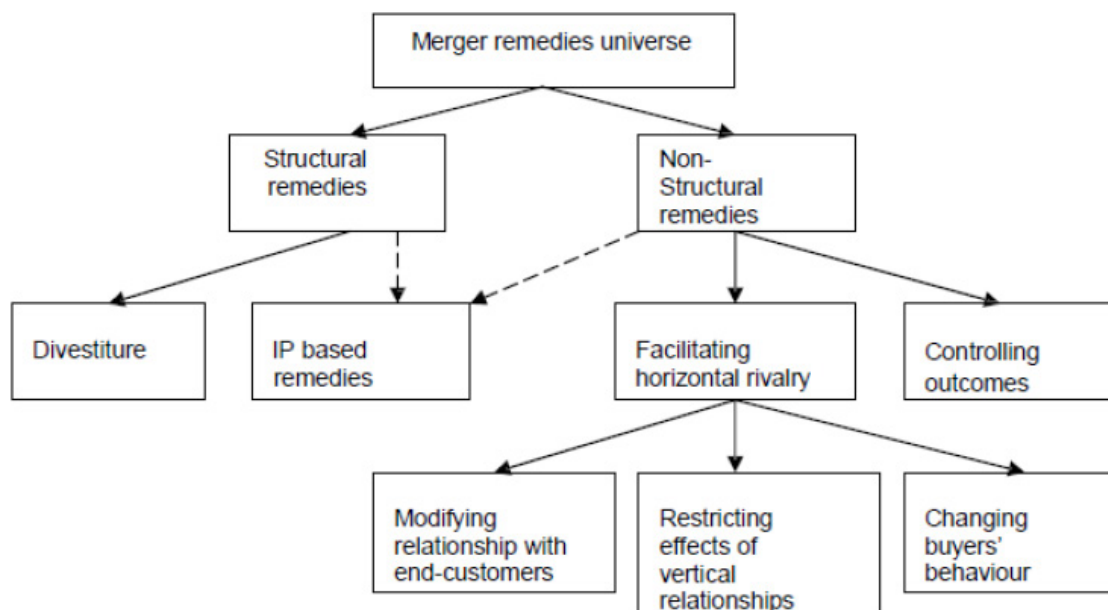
Merger remedies universe

Structural remedies

Non-Structural remedies

Divestiture

IP based remedies

Facilitating horizontal rivalry

Controlling outcomes

Modifying relationship with end-customers

Restricting effects of vertical relationships

Changing buyers' behaviour